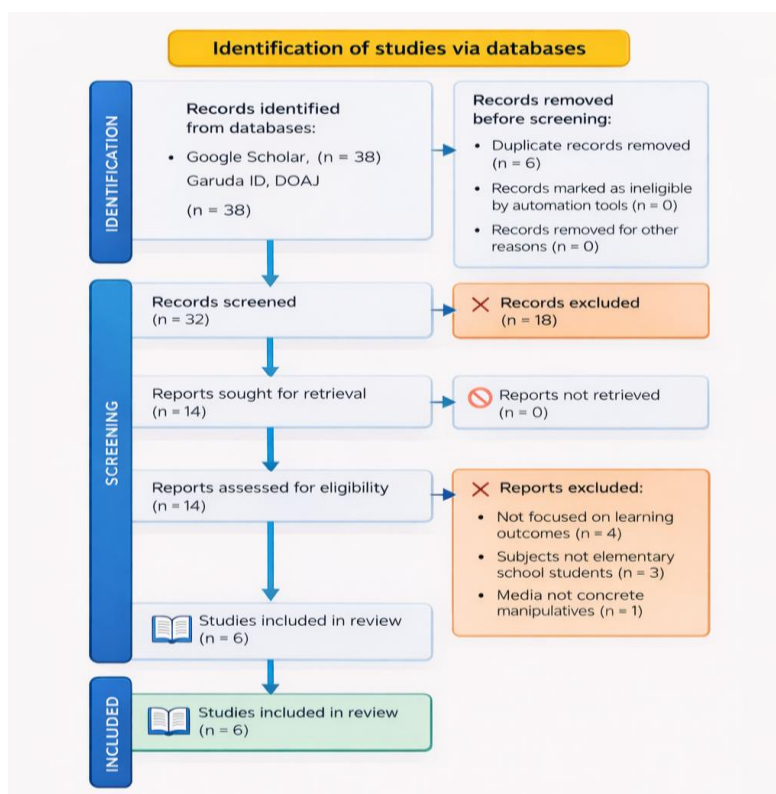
Identification of studies via databases

IDENTIFICATION

Records identified from databases:

• Google Scholar, (n = 38) Garuda ID, DOAJ

(n = 38)

Records removed before screening:

• Duplicate records removed (n = 6)

• Records marked as ineligible by automation tools (n = 0)

• Records removed for other reasons (n = 0)

SCREENING

Records screened (n = 32)

Records excluded (n = 18)

Reports sought for retrieval (n = 14)

Reports not retrieved (n = 0)

Reports assessed for eligibility (n = 14)

Reports excluded:

• Not focused on learning outcomes (n = 4)

• Subjects not elementary school students (n = 3)

• Media not concrete manipulatives (n = 1)

Studies included in review (n = 6)

INCLUDED

Studies included in review (n = 6)